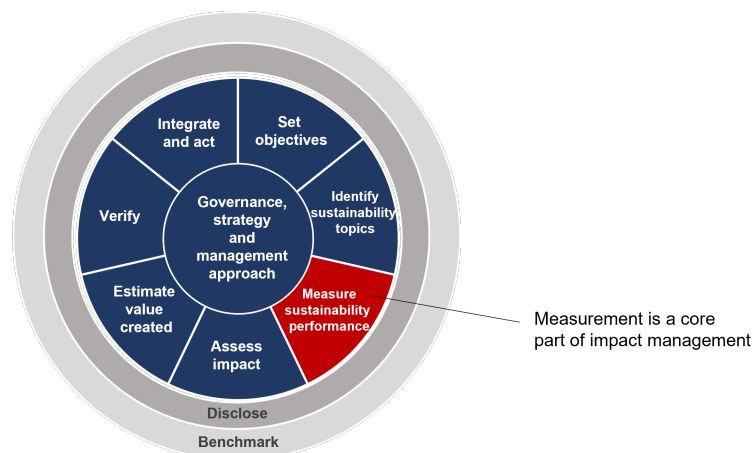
Governance, strategy and management approach

Set objectives

Identify sustainability topics

Measure sustainability performance

Assess impact

Estimate value created

Verify

Integrate and act

Disclose

Benchmark

Measurement is a core part of impact management